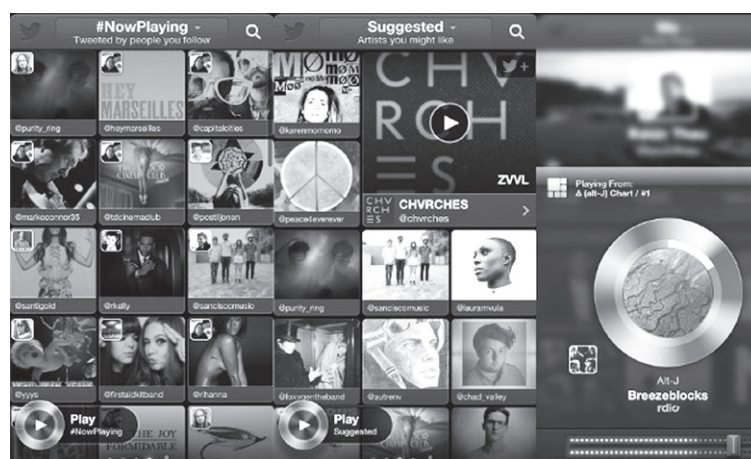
#NowPlaying
Tweeted by people you follow

HEY MARSEILLES

@purity_ring
@heymarseilles
@capitalcities
@markoconnor35
@tdcinemaclub
@poetljonan
@santigold
@rkelly
@sanciscomusic
@yyys
@firstaidkitband
@rihanna

Play
#NowPlaying

THE JOY FORMIDABLE

Suggested
Artists you might like

MØ

@karenmomomo
@peaceforeverever

CHV RCH ES

ZVVL

CHVRCHES
@chvrches

@purity_ring
@sanciscomusic
@lauramvula
@foxygentheband
@autrenv
@chad_valley

Play
Suggested

Playing From:
∆ (alt-J) Chart / #1

Alt-J
Breezeblocks
rdio